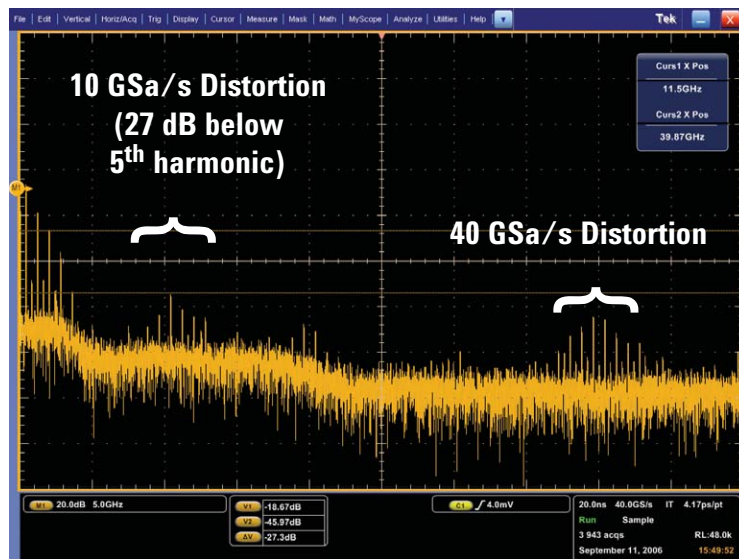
File | Edit | Vertical | Horiz/Acq | Trig | Display | Cursor | Measure | Mask | Math | MyScope | Analyze | Utilities | Help

Tek

Curs1 X Pos
11.5GHz
Curs2 X Pos
39.87GHz

10 GSa/s Distortion (27 dB below 5$^{th}$ harmonic)

40 GSa/s Distortion

M1

M1 20.0dB 5.0GHz

V1 -18.67dB
V2 -45.97dB
ΔV -27.3dB

C1 ∫ 4.0mV

20.0ns 40.0GS/s IT 4.17ps/pt
Run Sample
3 943 acqs RL:48.0k
September 11, 2006 15:49:52